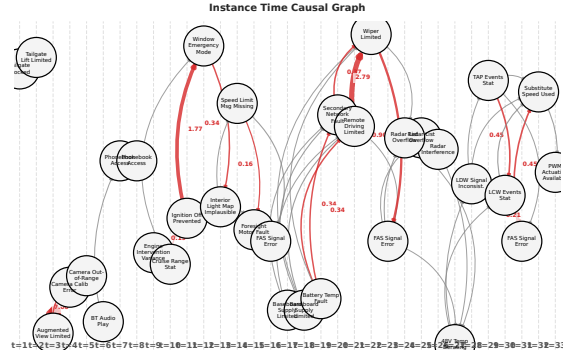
Instance Time Causal Graph

Tailgate Lift Limited
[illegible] Gate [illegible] osed
Window Emergency Mode
Wiper Limited
TAP Events Stat
Substitute Speed Used
Speed Limit Map Missing
0.34
1.77
0.79
2.79
Secondary Network Fault
Remote Driving Limited
Radar Blanked Overflow
Radar Blanked Overflow
Radar Interference
0.45
Phonebook Access
Phonebook Access
0.16
0.96
0.43
PWM Actuation Availab
LDW Signal Inconsist.
LCW Events Stat
Interior Light Map Implausible
Ignition Off Prevented
Foreground Motor Fault
FAS Signal Error
0.34
0.34
0.41
Engine Interruption Variance
Cruise Range Stat
FAS Signal Error
FAS Signal Error
Camera Out-of-Range
Camera Calib Error
0.28
Battery Temp Fault
Backboard Supply Limited
Backboard Supply Limited
BT Audio Play
Augmented View Limited
ABV Temp Sensor Lim
t=1 t=2 t=3 t=4 t=5 t=6 t=7 t=8 t=9 t=10 t=11 t=12 t=13 t=14 t=15 t=16 t=17 t=18 t=19 t=20 t=21 t=22 t=23 t=24 t=25 t=26 t=27 t=28 t=29 t=30 t=31 t=32 t=33